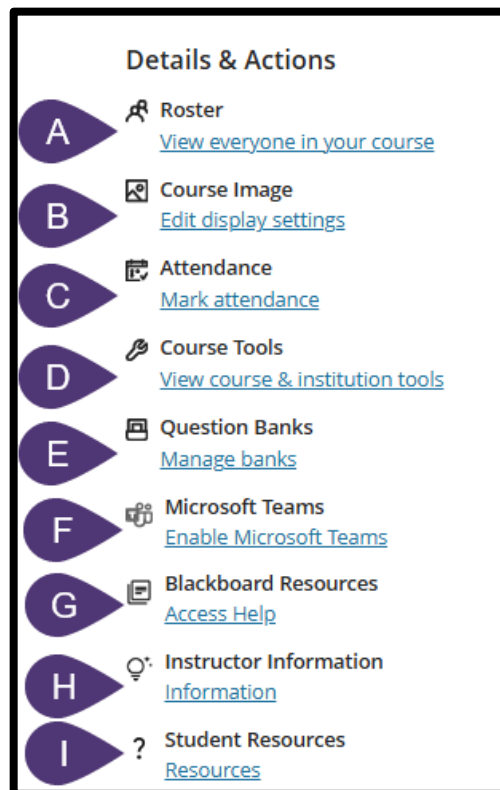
Details & Actions

A
Roster
View everyone in your course

B
Course Image
Edit display settings

C
Attendance
Mark attendance

D
Course Tools
View course & institution tools

E
Question Banks
Manage banks

F
Microsoft Teams
Enable Microsoft Teams

G
Blackboard Resources
Access Help

H
Instructor Information
Information

I
Student Resources
Resources